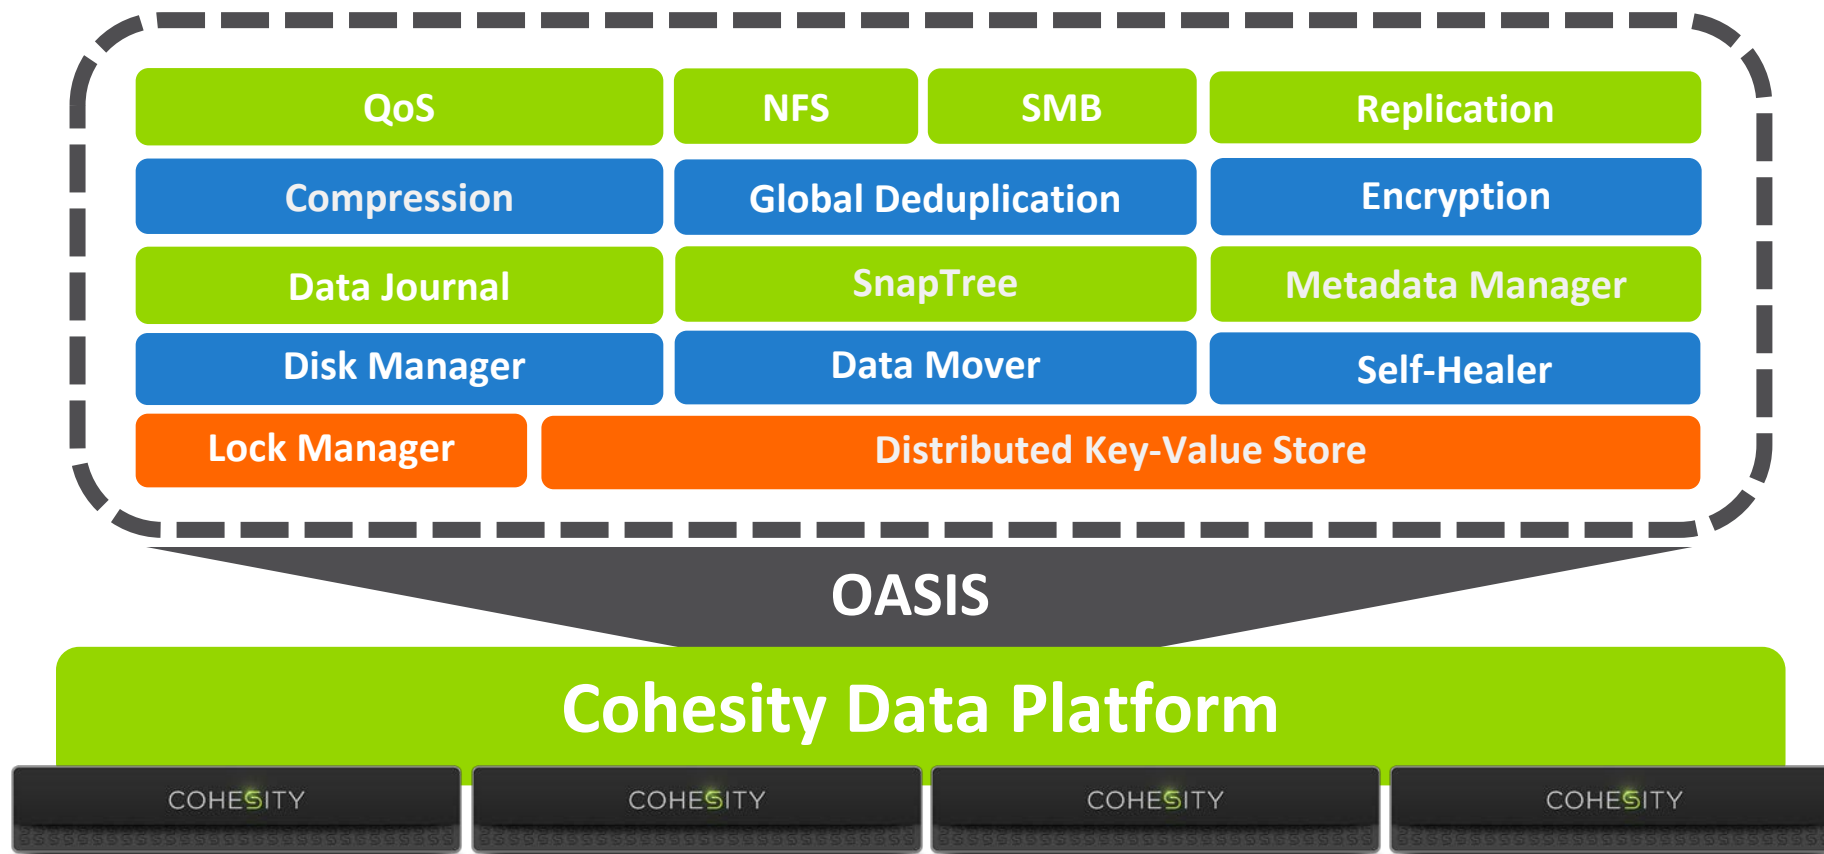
QoS NFS SMB Replication

Compression Global Deduplication Encryption

Data Journal SnapTree Metadata Manager

Disk Manager Data Mover Self-Healer

Lock Manager Distributed Key-Value Store

OASIS

Cohesity Data Platform

COHESITY COHESITY COHESITY COHESITY